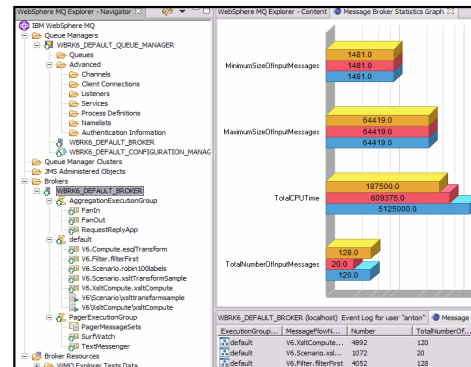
WebSphere MQ Explorer - Navigator

IBM WebSphere MQ
Queue Managers
WBRK6_DEFAULT_QUEUE_MANAGER
Queues
Advanced
Channels
Client Connections
Listeners
Services
Process Definitions
Namelists
Authentication Information
WBRK6_DEFAULT_BROKER
WBRK6_DEFAULT_CONFIGURATION_MANAG
Queue Manager Clusters
JMS Administered Objects
Brokers
WBRK6_DEFAULT_BROKER
AggregationExecutionGroup
FanIn
FanOut
RequestReplyApp
default
V6.Compute.esqlTransform
V6.Filter.filterFirst
V6.Scenario.robin100labels
V6.Scenario.xsltTransformSample
V6.XsltCompute.xsltCompute
V6\Scenario\xsltTransformSample
V6\XsltCompute\xsltCompute
PagerExecutionGroup
PagerMessageSets
SurfWatch
TextMessenger
Broker Resources
WMQ Explorer Tests Data

WebSphere MQ Explorer - Content
Message Broker Statistics Graph

MinimumSizeOfInputMessages
1481.0
1481.0
1481.0

MaximumSizeOfInputMessages
64419.0
64419.0
64419.0

TotalCPUTime
187500.0
609375.0
5125000.0

TotalNumberOfInputMessages
128.0
20.0
120.0

WBRK6_DEFAULT_BROKER (localhost): Event Log for user "anton"
Message

| ExecutionGroup... | MessageFlowN... | Number | TotalNumberOf... |
|---|---|---|---|
| default | V6.XsltCompute.xs... | 4892 | 120 |
| default | V6.Scenario.xslt... | 1072 | 20 |
| default | V6.Filter.filterFirst | 4052 | 128 |